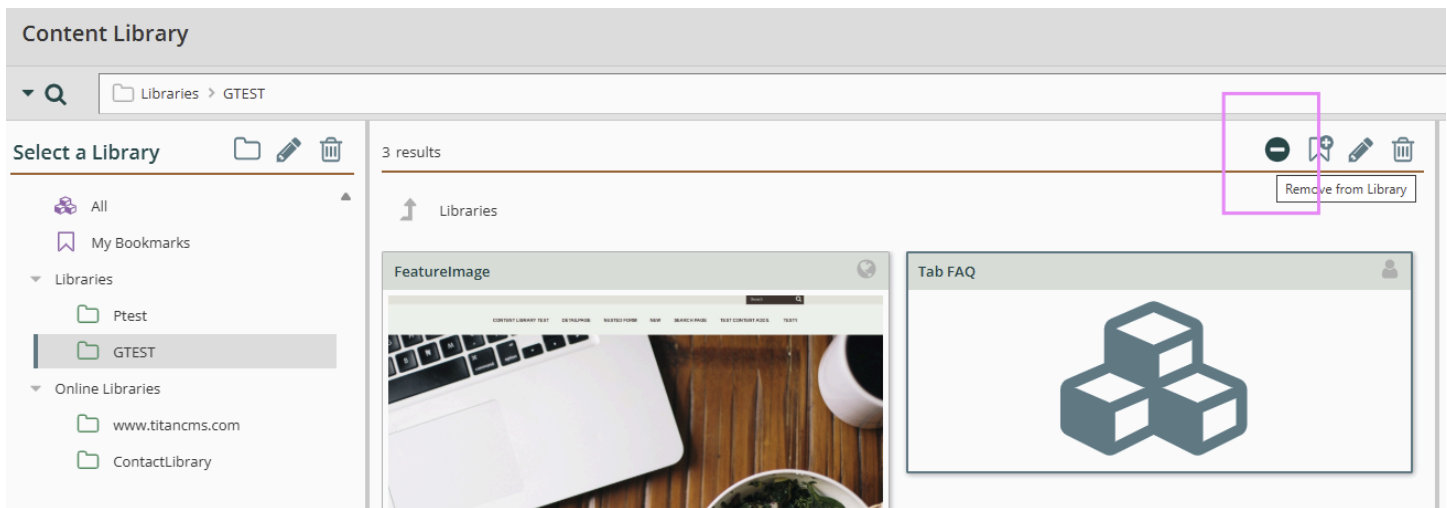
Content Library

Libraries > GTEST

Select a Library

All

My Bookmarks

Libraries

Ptest

GTEST

Online Libraries

www.titancms.com

ContactLibrary

3 results

Remove from Library

Libraries

FeatureImage

Search

CONTENT LIBRARY TEST CB TRLPAGE NESTED FORM NEW SEARCH PAGE TEST CONTENT ROCS TEST1

Tab FAQ